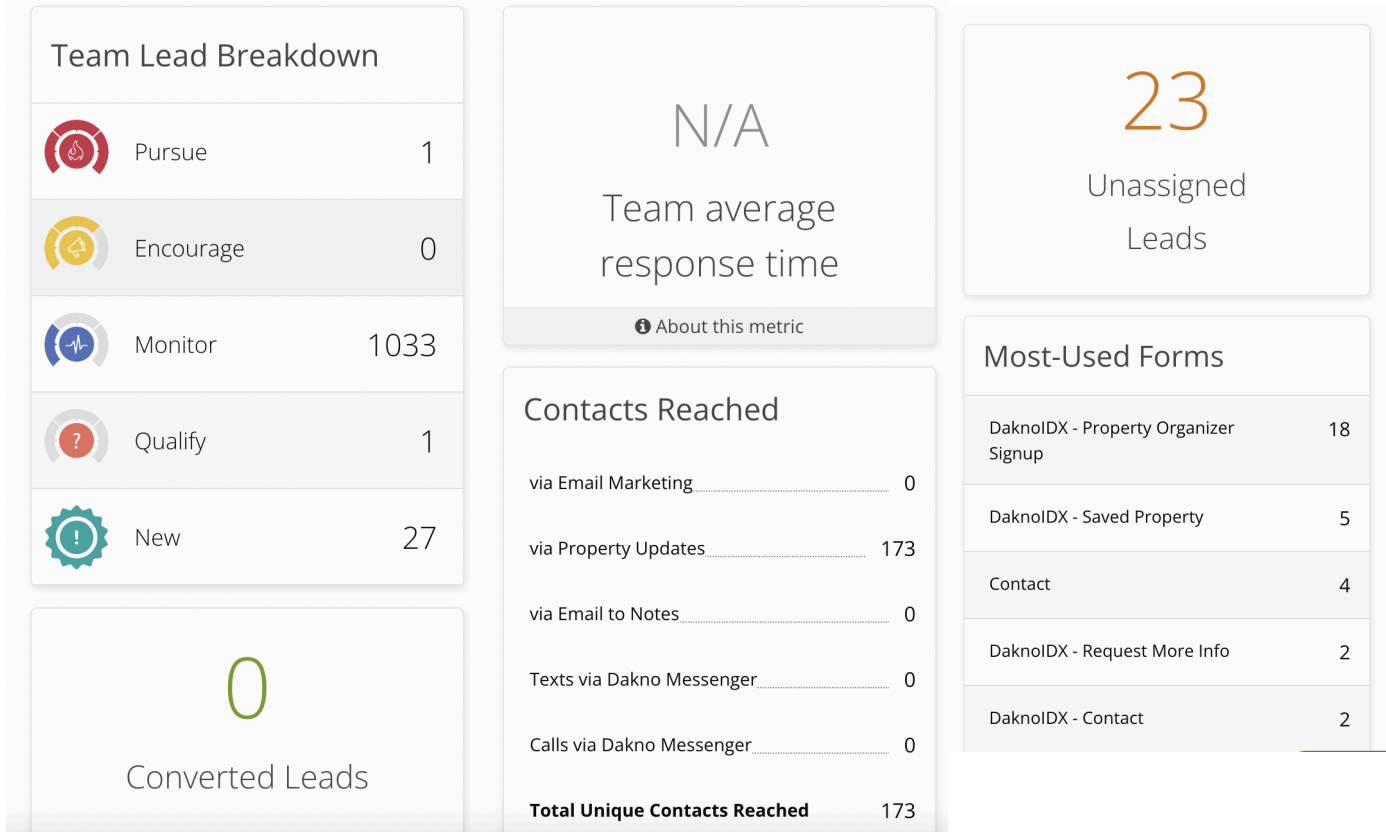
Team Lead Breakdown

| | |
|---|---|
| Pursue | 1 |
| Encourage | 0 |
| Monitor | 1033 |
| Qualify | 1 |
| New | 27 |

0

Converted Leads

N/A

Team average response time

About this metric

Contacts Reached

| | |
|---|---|
| via Email Marketing | 0 |
| via Property Updates | 173 |
| via Email to Notes | 0 |
| Texts via Dakno Messenger | 0 |
| Calls via Dakno Messenger | 0 |
| **Total Unique Contacts Reached** | 173 |

23

Unassigned Leads

Most-Used Forms

| | |
|---|---|
| DaknoIDX - Property Organizer Signup | 18 |
| DaknoIDX - Saved Property | 5 |
| Contact | 4 |
| DaknoIDX - Request More Info | 2 |
| DaknoIDX - Contact | 2 |